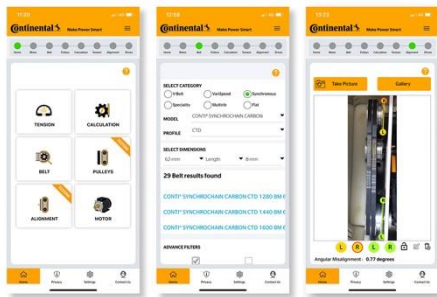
Continental Make Power Smart

TENSION
CALCULATION
BELT
PULLEYS
ALIGNMENT
MOTOR

Home
Privacy
Settings
Contact Us

Continental

SELECT CATEGORY
V-Belt
VariSpeed
Synchronous
Speciality
Multirib
Flat
MODEL
CONTI® SYNCHROCHAIN CARBON
PROFILE
CTD
SELECT DIMENSIONS
62 mm
Length
8 mm
29 Belt results found
CONTI® SYNCHROCHAIN CARBON CTD 1280 8M 62
CONTI® SYNCHROCHAIN CARBON CTD 1440 8M 62
CONTI® SYNCHROCHAIN CARBON CTD 1600 8M 62
ADVANCE FILTERS

Home
Privacy
Settings
Contact Us

Continental

Take Picture
Gallery
L
R
L
R
Angular Misalignment - 0.77 degrees

Home
Privacy
Settings
Contact Us